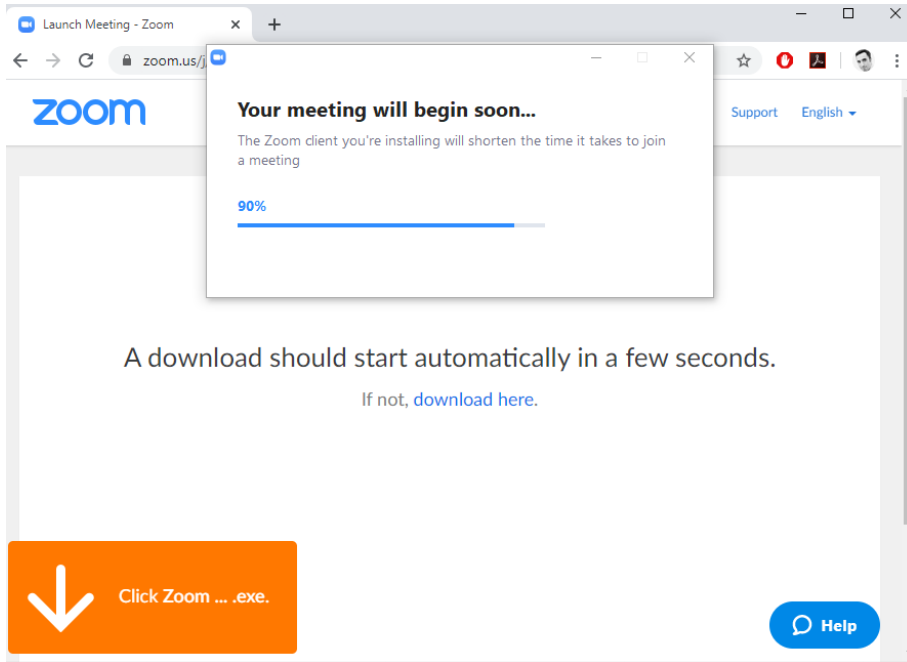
Launch Meeting - Zoom

zoom.us/j

zoom

Support English

Your meeting will begin soon...

The Zoom client you're installing will shorten the time it takes to join a meeting

90%

A download should start automatically in a few seconds.

If not, download here.

Click Zoom ... .exe.

Help